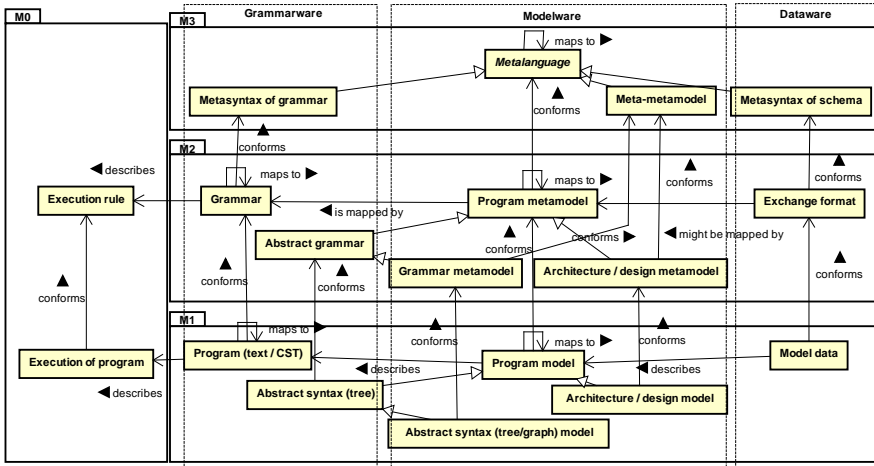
M0

M3

Grammarware

Modelware

Dataware

maps to ▶

Metalanguage

Metasyntax of grammar

▲ conforms

Meta-metamodel

Metasyntax of schema

▲ conforms

M2

◀ describes

maps to ▶

maps to ▶

▲ conforms

▲ conforms

Execution rule

Grammar

◀ is mapped by

Program metamodel

Exchange format

Abstract grammar

▲ conforms

conforms ▶

◀ might be mapped by

▲ conforms

▲ conforms

▲ conforms

Grammar metamodel

Architecture / design metamodel

▲ conforms

▲ conforms

M1

maps to ▶

▲ conforms

maps to ▶

▲ conforms

Execution of program

Program (text / CST)

◀ describes

Program model

Model data

◀ describes

Abstract syntax (tree)

◀ describes

Architecture / design model

Abstract syntax (tree/graph) model